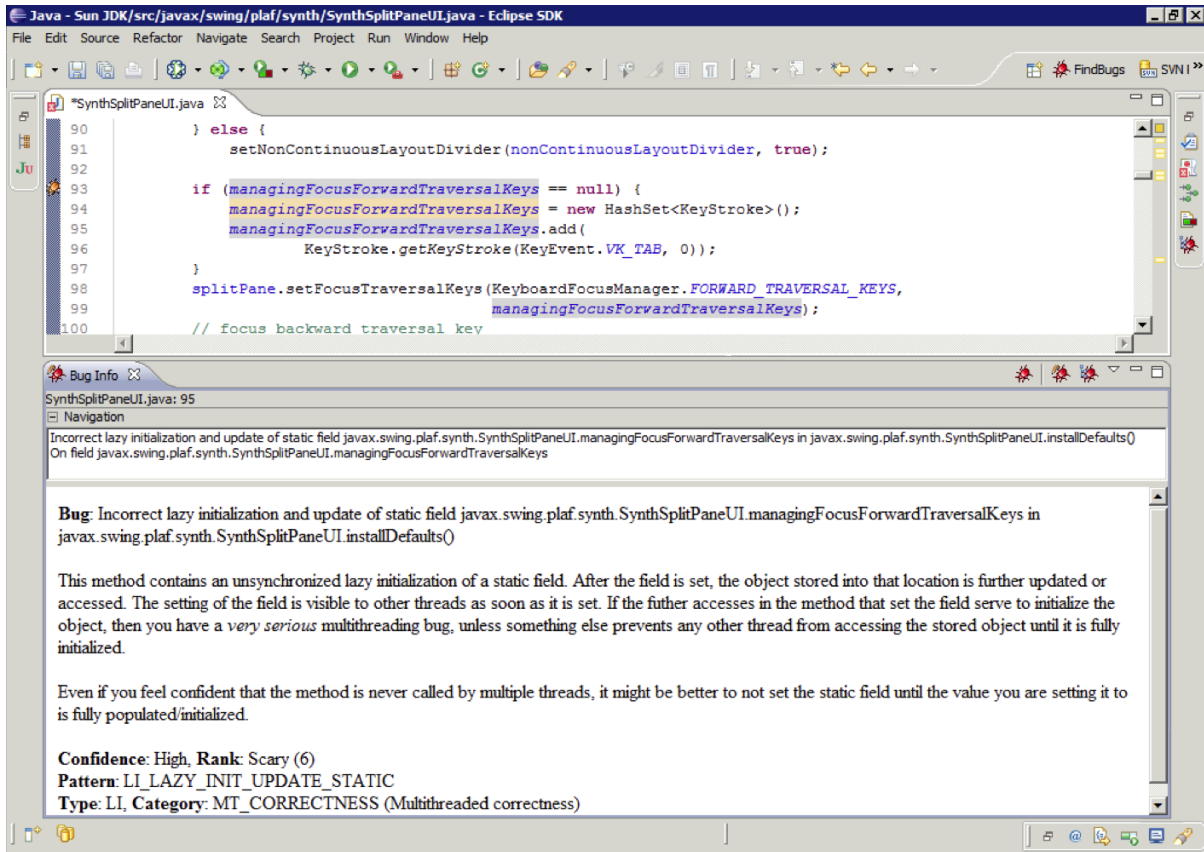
Java - Sun JDK/src/javax/swing/plaf/synth/SynthSplitPaneUI.java - Eclipse SDK

File Edit Source Refactor Navigate Search Project Run Window Help

FindBugs SVN I

*SynthSplitPaneUI.java

90 } else {
91 setNonContinuousLayoutDivider(nonContinuousLayoutDivider, true);
92
93 if (managingFocusForwardTraversalKeys == null) {
94 managingFocusForwardTraversalKeys = new HashSet<KeyStroke>();
95 managingFocusForwardTraversalKeys.add(
96 KeyStroke.getKeyStroke(KeyEvent.VK_TAB, 0));
97 }
98 splitPane.setFocusTraversalKeys(KeyboardFocusManager.FORWARD_TRAVERSAL_KEYS,
99 managingFocusForwardTraversalKeys);
100 // focus backward traversal key

Bug Info

SynthSplitPaneUI.java: 95

Navigation

Incorrect lazy initialization and update of static field javax.swing.plaf.synth.SynthSplitPaneUI.managingFocusForwardTraversalKeys in javax.swing.plaf.synth.SynthSplitPaneUI.installDefaults()
On field javax.swing.plaf.synth.SynthSplitPaneUI.managingFocusForwardTraversalKeys

Bug: Incorrect lazy initialization and update of static field javax.swing.plaf.synth.SynthSplitPaneUI.managingFocusForwardTraversalKeys in javax.swing.plaf.synth.SynthSplitPaneUI.installDefaults()

This method contains an unsynchronized lazy initialization of a static field. After the field is set, the object stored into that location is further updated or accessed. The setting of the field is visible to other threads as soon as it is set. If the futher accesses in the method that set the field serve to initialize the object, then you have a very serious multithreading bug, unless something else prevents any other thread from accessing the stored object until it is fully initialized.

Even if you feel confident that the method is never called by multiple threads, it might be better to not set the static field until the value you are setting it to is fully populated/initialized.

Confidence: High, Rank: Scary (6)
Pattern: LI_LAZY_INIT_UPDATE_STATIC
Type: LI, Category: MT_CORRECTNESS (Multithreaded correctness)